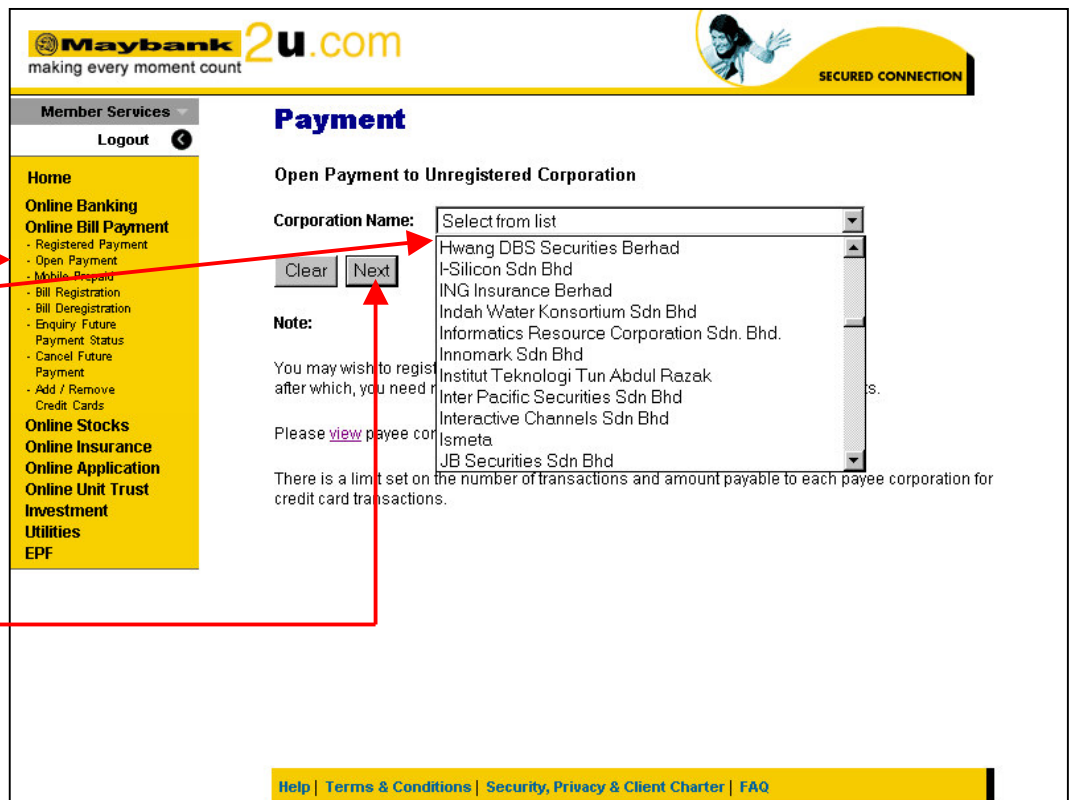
Maybank 2u.com
making every moment count

SECURED CONNECTION

Member Services
Logout

Home
Online Banking
Online Bill Payment
- Registered Payment
- Open Payment
- Mobile Prepaid
- Bill Registration
- Bill Deregistration
- Enquiry Future Payment Status
- Cancel Future Payment
- Add / Remove Credit Cards
Online Stocks
Online Insurance
Online Application
Online Unit Trust
Investment
Utilities
EPF

Payment

Open Payment to Unregistered Corporation

Corporation Name: Select from list

Hwang DBS Securities Berhad
I-Silicon Sdn Bhd
ING Insurance Berhad
Indah Water Konsortium Sdn Bhd
Informatics Resource Corporation Sdn. Bhd.
Innomark Sdn Bhd
Institut Teknologi Tun Abdul Razak
Inter Pacific Securities Sdn Bhd
Interactive Channels Sdn Bhd
Ismeta
JB Securities Sdn Bhd

Clear Next

Note:

You may wish to regist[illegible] after which, you need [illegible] ts.

Please view payee cor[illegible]

There is a limit set on the number of transactions and amount payable to each payee corporation for credit card transactions.

Help | Terms & Conditions | Security, Privacy & Client Charter | FAQ